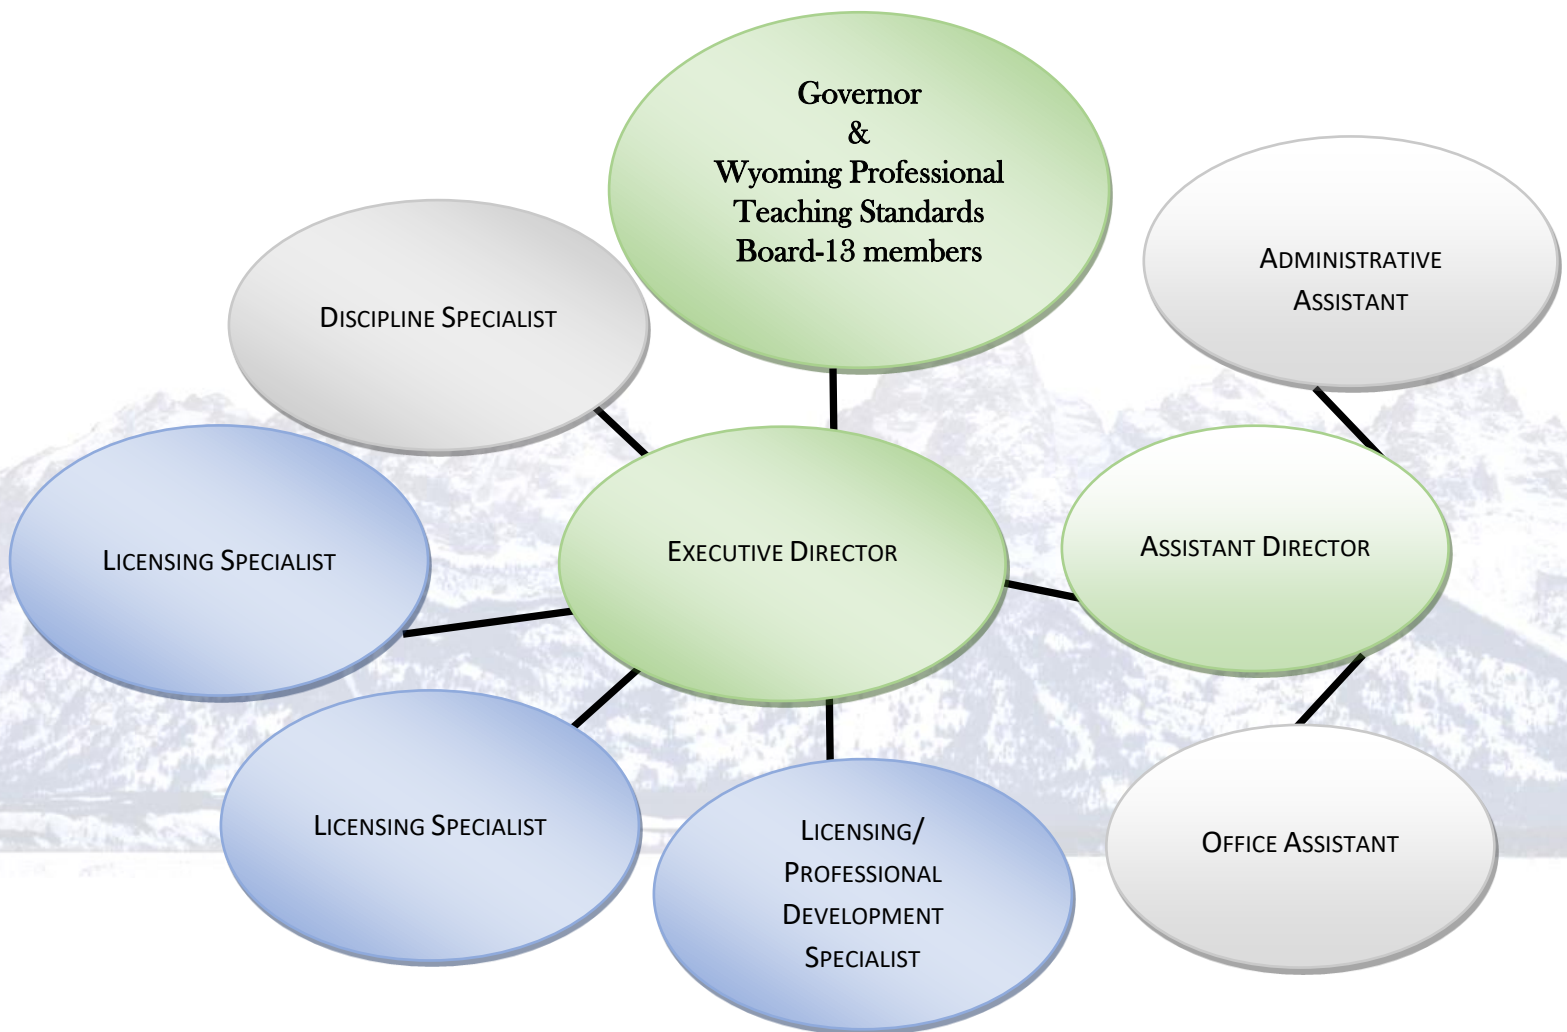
Governor
&
Wyoming Professional Teaching Standards Board-13 members

Discipline Specialist

Administrative Assistant

Executive Director

Assistant Director

Licensing Specialist

Licensing Specialist

Licensing/ Professional Development Specialist

Office Assistant